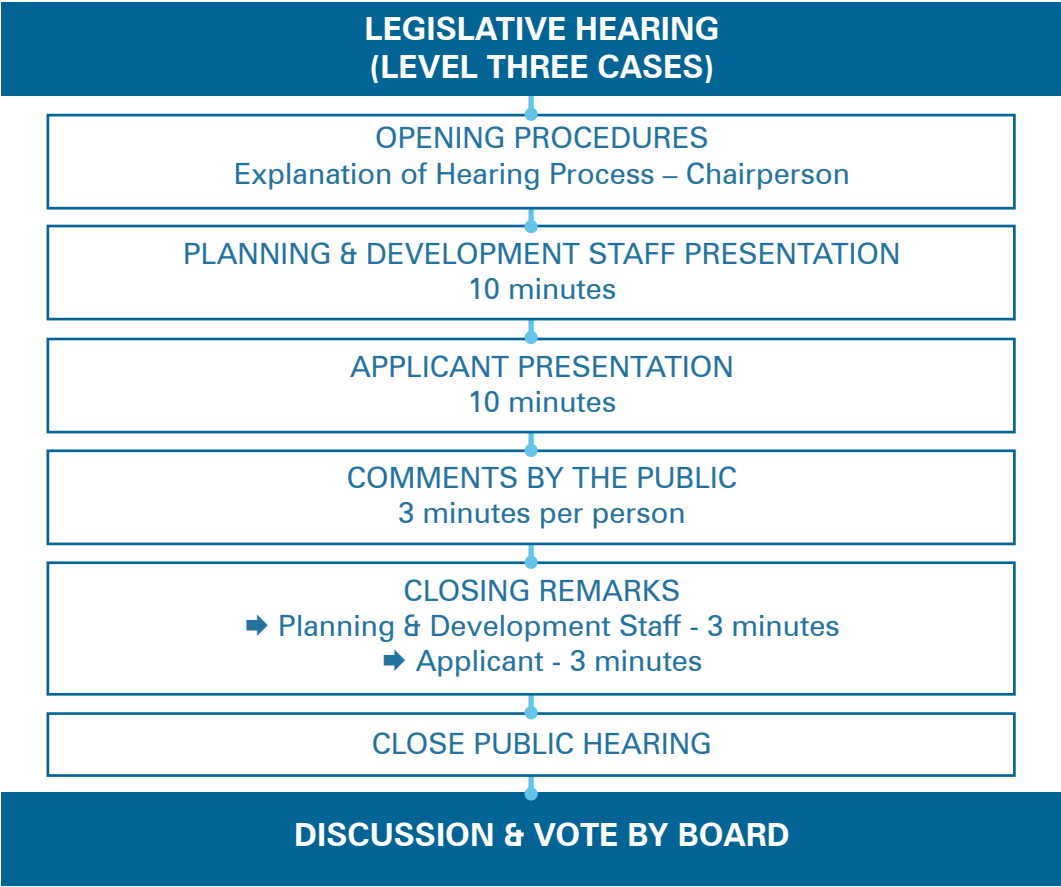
LEGISLATIVE HEARING
(LEVEL THREE CASES)

OPENING PROCEDURES
Explanation of Hearing Process – Chairperson

PLANNING & DEVELOPMENT STAFF PRESENTATION
10 minutes

APPLICANT PRESENTATION
10 minutes

COMMENTS BY THE PUBLIC
3 minutes per person

CLOSING REMARKS
➡ Planning & Development Staff - 3 minutes
➡ Applicant - 3 minutes

CLOSE PUBLIC HEARING

DISCUSSION & VOTE BY BOARD